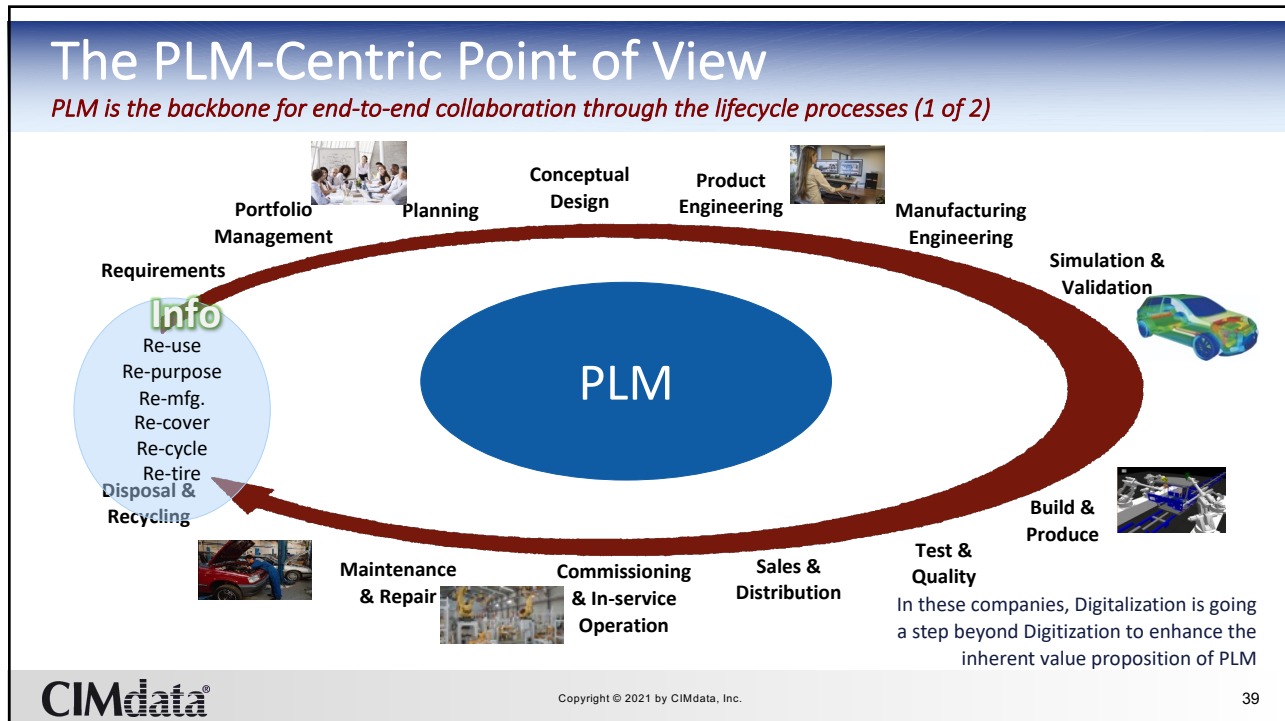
The PLM-Centric Point of View

PLM is the backbone for end-to-end collaboration through the lifecycle processes (1 of 2)

Portfolio Management

Planning

Conceptual Design

Product Engineering

Manufacturing Engineering

Simulation & Validation

Requirements

Info

Re-use
Re-purpose
Re-mfg.
Re-cover
Re-cycle
Re-tire

PLM

Disposal & Recycling

Build & Produce

Test & Quality

Sales & Distribution

Commissioning & In-service Operation

Maintenance & Repair

In these companies, Digitalization is going a step beyond Digitization to enhance the inherent value proposition of PLM

CIMdata®

Copyright © 2021 by CIMdata, Inc.

39